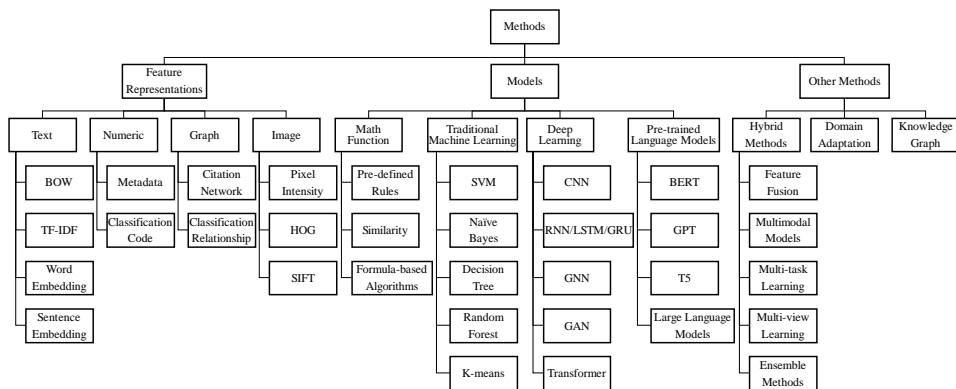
Methods

Feature Representations

Models

Other Methods

Text

BOW

TF-IDF

Word Embedding

Sentence Embedding

Numeric

Metadata

Classification Code

Graph

Citation Network

Classification Relationship

Image

Pixel Intensity

HOG

SIFT

Math Function

Pre-defined Rules

Similarity

Formula-based Algorithms

Traditional Machine Learning

SVM

Naïve Bayes

Decision Tree

Random Forest

K-means

Deep Learning

CNN

RNN/LSTM/GRU

GNN

GAN

Transformer

Pre-trained Language Models

BERT

GPT

T5

Large Language Models

Hybrid Methods

Feature Fusion

Multimodal Models

Multi-task Learning

Multi-view Learning

Ensemble Methods

Domain Adaptation

Knowledge Graph